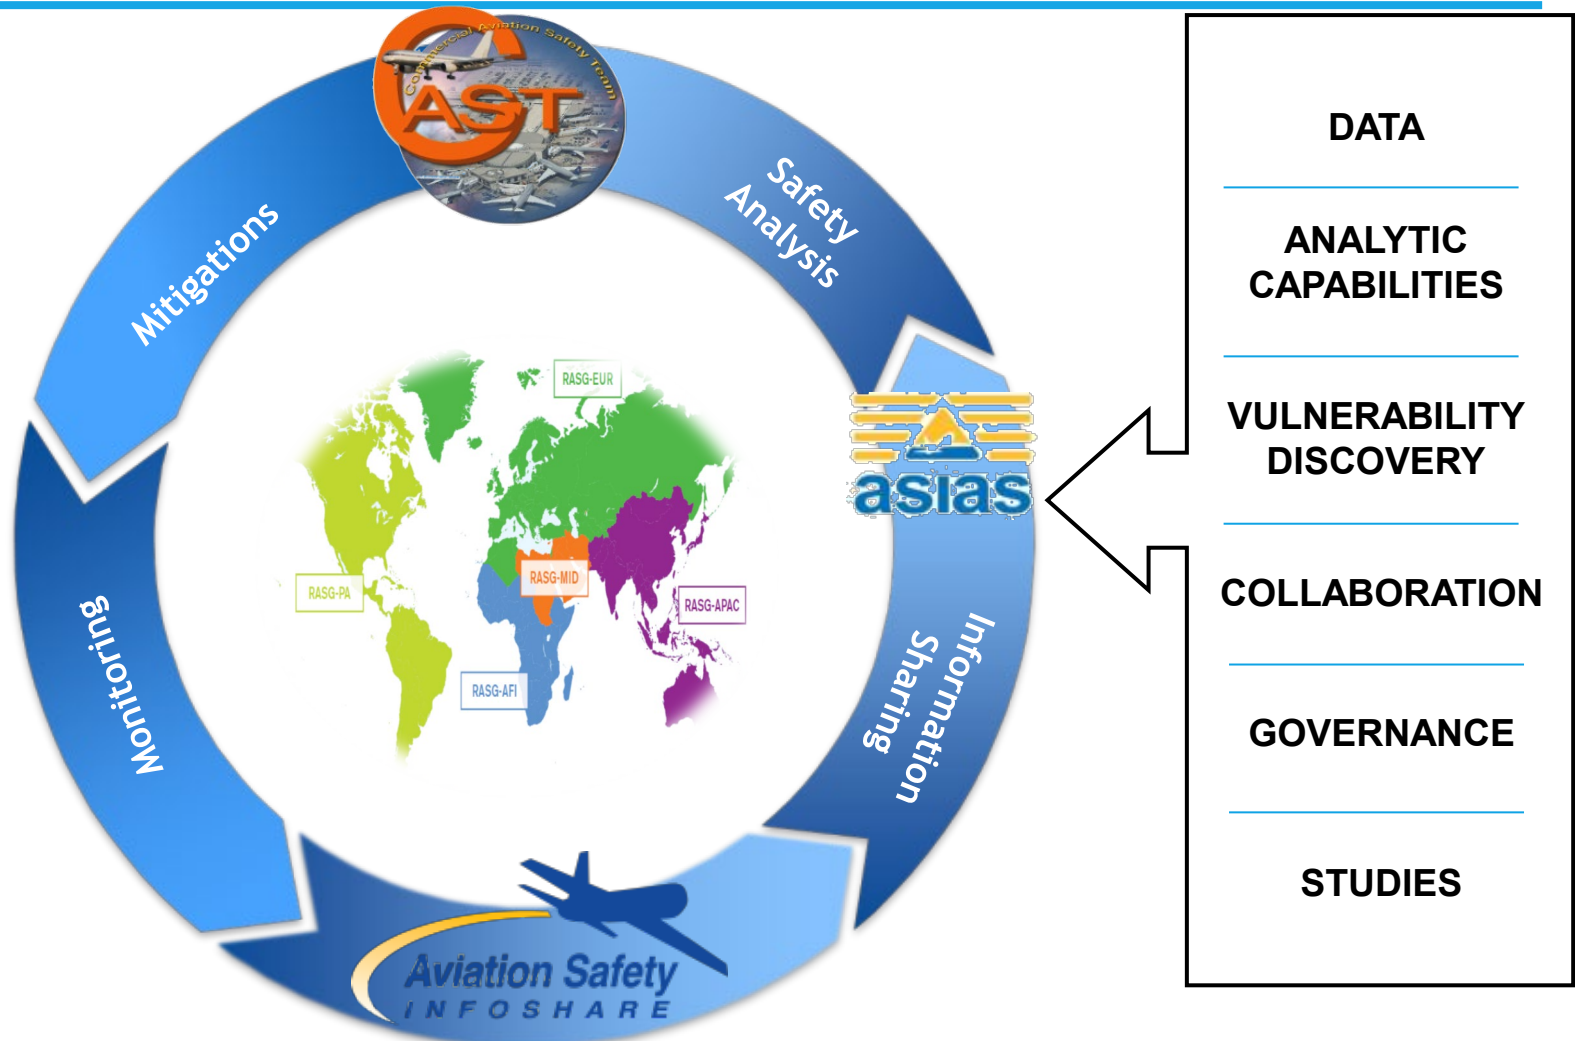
Commercial Aviation Safety Team
CAST

Safety Analysis

Mitigations

RASG-EUR

RASG-PA

RASG-MID

RASG-APAC

RASG-AFI

asias

Information Sharing

Monitoring

Aviation Safety
INFOSHARE

DATA

ANALYTIC CAPABILITIES

VULNERABILITY DISCOVERY

COLLABORATION

GOVERNANCE

STUDIES